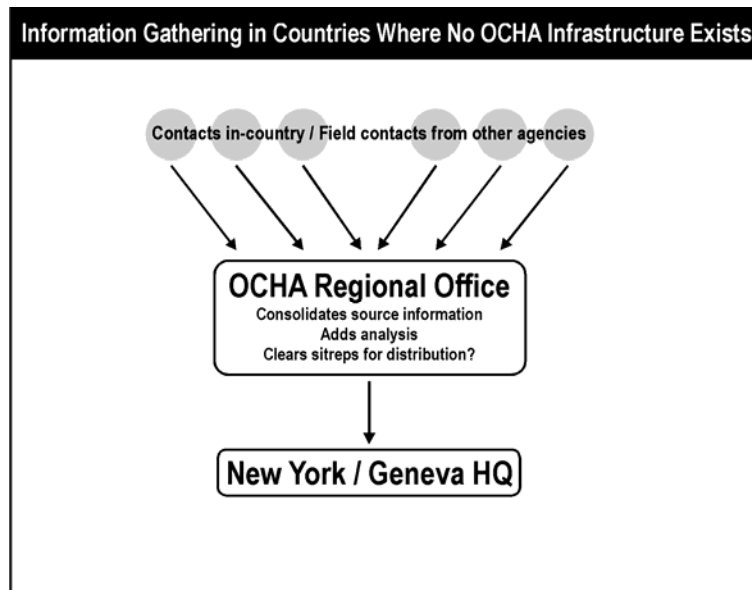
Information Gathering in Countries Where No OCHA Infrastructure Exists

Contacts in-country / Field contacts from other agencies

OCHA Regional Office
Consolidates source information
Adds analysis
Clears sitreps for distribution?

New York / Geneva HQ